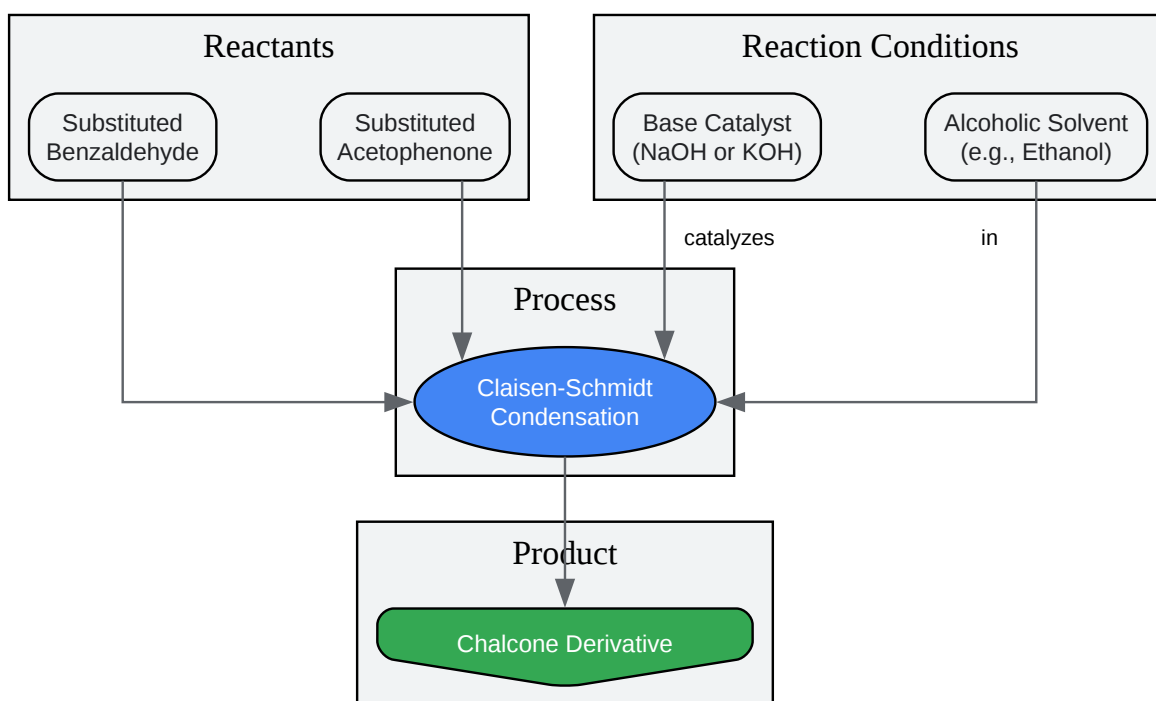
Reactants

Substituted Benzaldehyde

Substituted Acetophenone

Reaction Conditions

Base Catalyst (NaOH or KOH)

Alcoholic Solvent (e.g., Ethanol)

catalyzes

in

Process

Claisen-Schmidt Condensation

Product

Chalcone Derivative